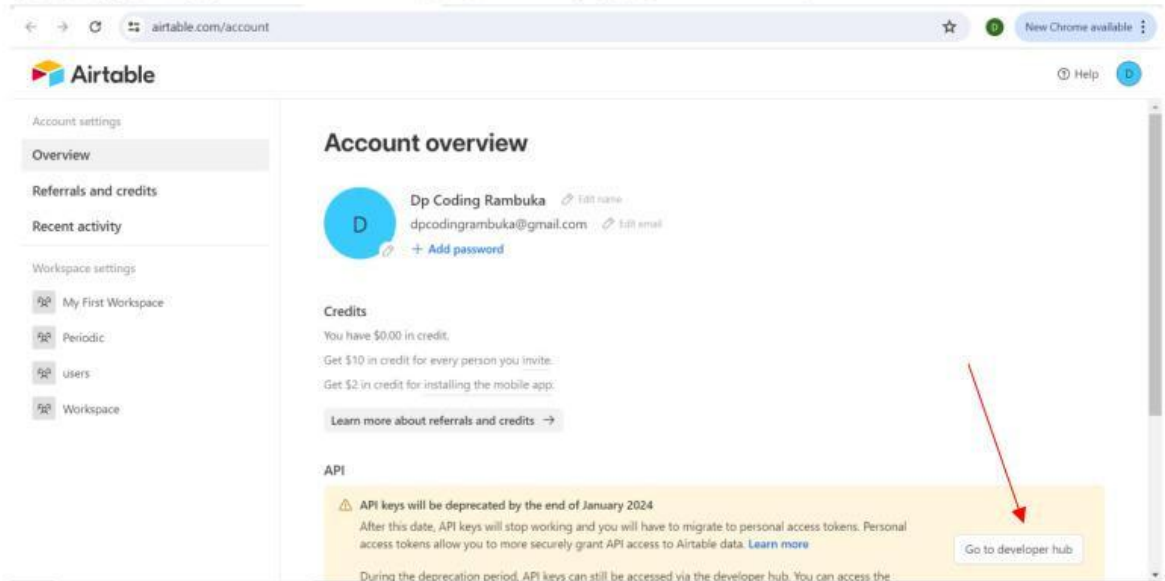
airtable.com/account

D New Chrome available

Airtable

Help D

Account settings

Overview

Referrals and credits

Recent activity

Workspace settings

My First Workspace

Periodic

users

Workspace

Account overview

D

Dp Coding Rambuka Edit name

dpcodingrambuka@gmail.com Edit email

+ Add password

Credits

You have $0.00 in credit.

Get $10 in credit for every person you invite.

Get $2 in credit for installing the mobile app.

Learn more about referrals and credits →

API

API keys will be deprecated by the end of January 2024

After this date, API keys will stop working and you will have to migrate to personal access tokens. Personal access tokens allow you to more securely grant API access to Airtable data. Learn more

Go to developer hub

During the deprecation period, API keys can still be accessed via the developer hub. You can access the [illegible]